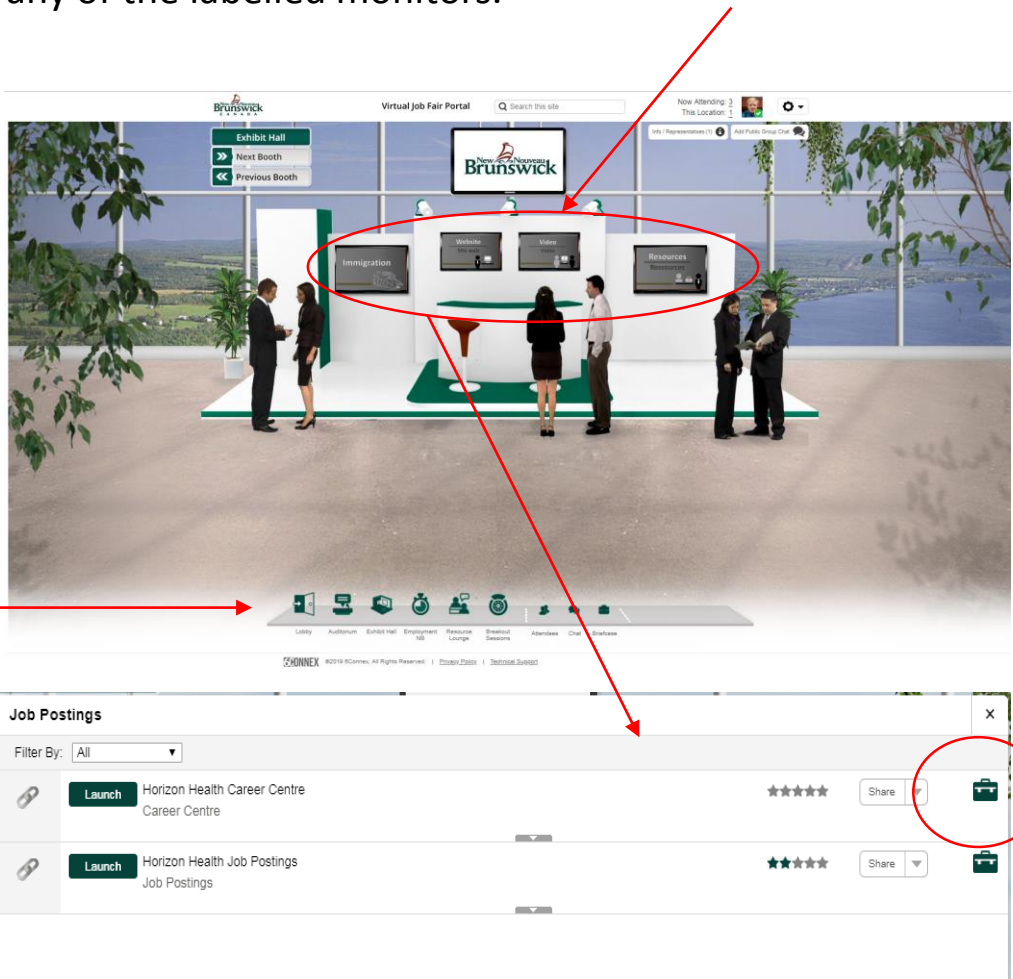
any of the labelled monitors.

Brunswick CANADA

Virtual Job Fair Portal

Search this site

Now Attending: 3
This Location: 1

Info / Representatives (1)

Add Public Group Chat

Exhibit Hall

Next Booth

Previous Booth

New Nouveau Brunswick

Immigration

Website

Video

Resources

Lobby

Auditorium

Exhibit Hall

Employment NB

Resource Lounge

Breakout Sessions

Attendees

Chat

Briefcase

6CONNEX ©2018 6Connex, All Rights Reserved | Privacy Policy | Technical Support

Job Postings

Filter By: All

Launch Horizon Health Career Centre
Career Centre

Share

Launch Horizon Health Job Postings
Job Postings

Share